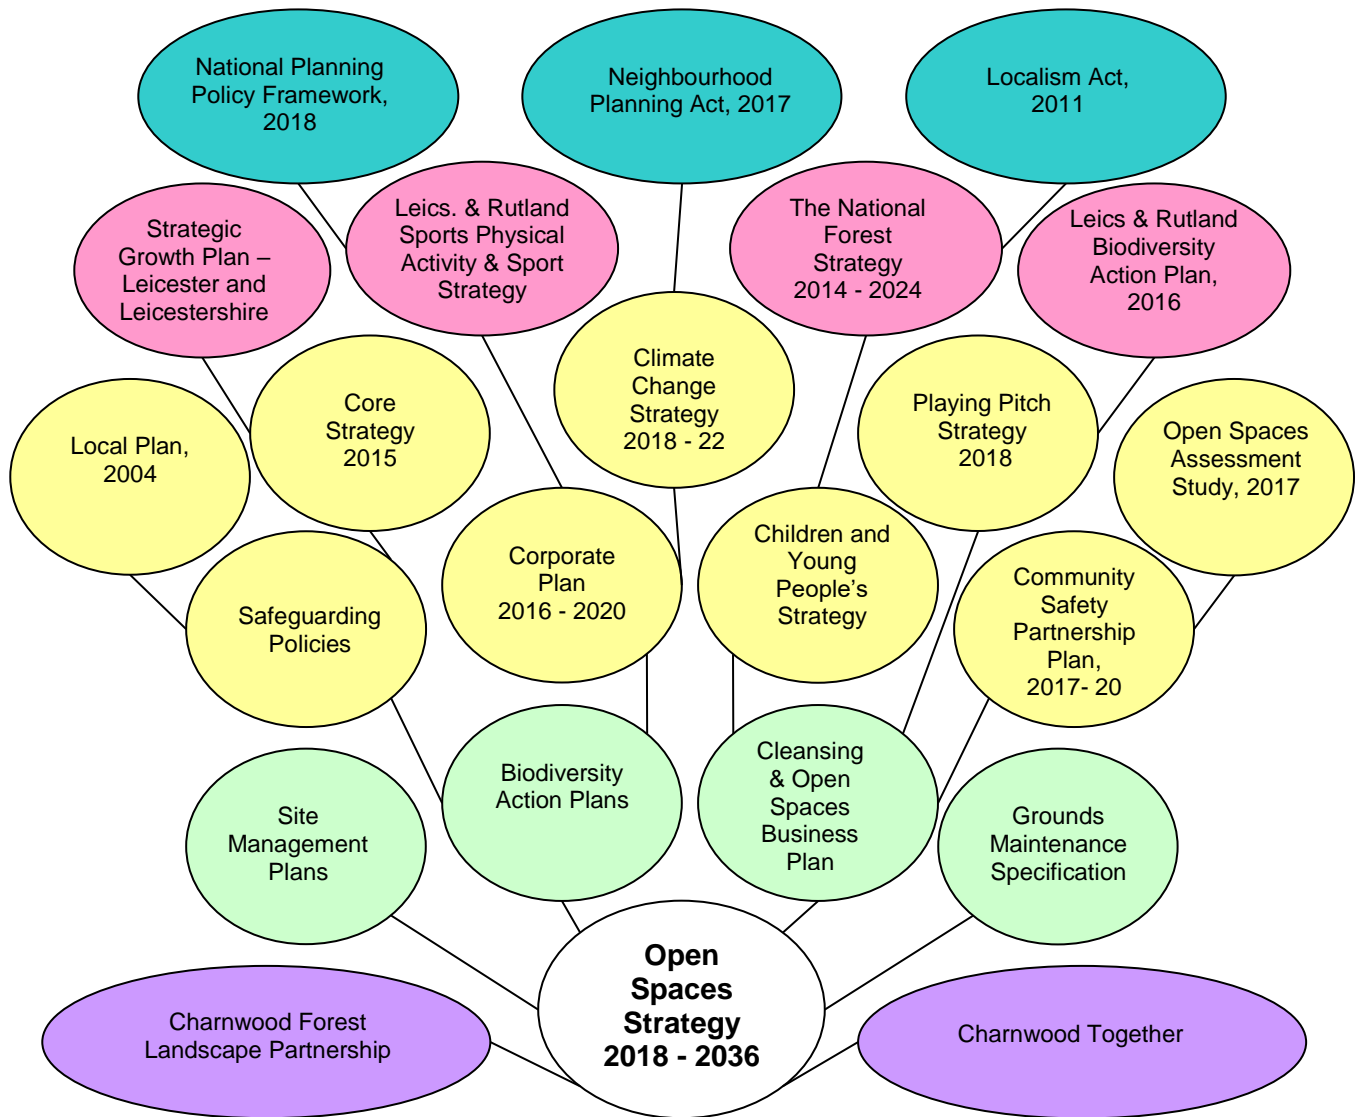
National Planning Policy Framework, 2018

Neighbourhood Planning Act, 2017

Localism Act, 2011

Strategic Growth Plan – Leicester and Leicestershire

Leics. & Rutland Sports Physical Activity & Sport Strategy

The National Forest Strategy 2014 - 2024

Leics & Rutland Biodiversity Action Plan, 2016

Climate Change Strategy 2018 - 22

Local Plan, 2004

Core Strategy 2015

Playing Pitch Strategy 2018

Open Spaces Assessment Study, 2017

Corporate Plan 2016 - 2020

Children and Young People's Strategy

Safeguarding Policies

Community Safety Partnership Plan, 2017- 20

Biodiversity Action Plans

Cleansing & Open Spaces Business Plan

Site Management Plans

Grounds Maintenance Specification

Open Spaces Strategy 2018 - 2036

Charnwood Forest Landscape Partnership

Charnwood Together